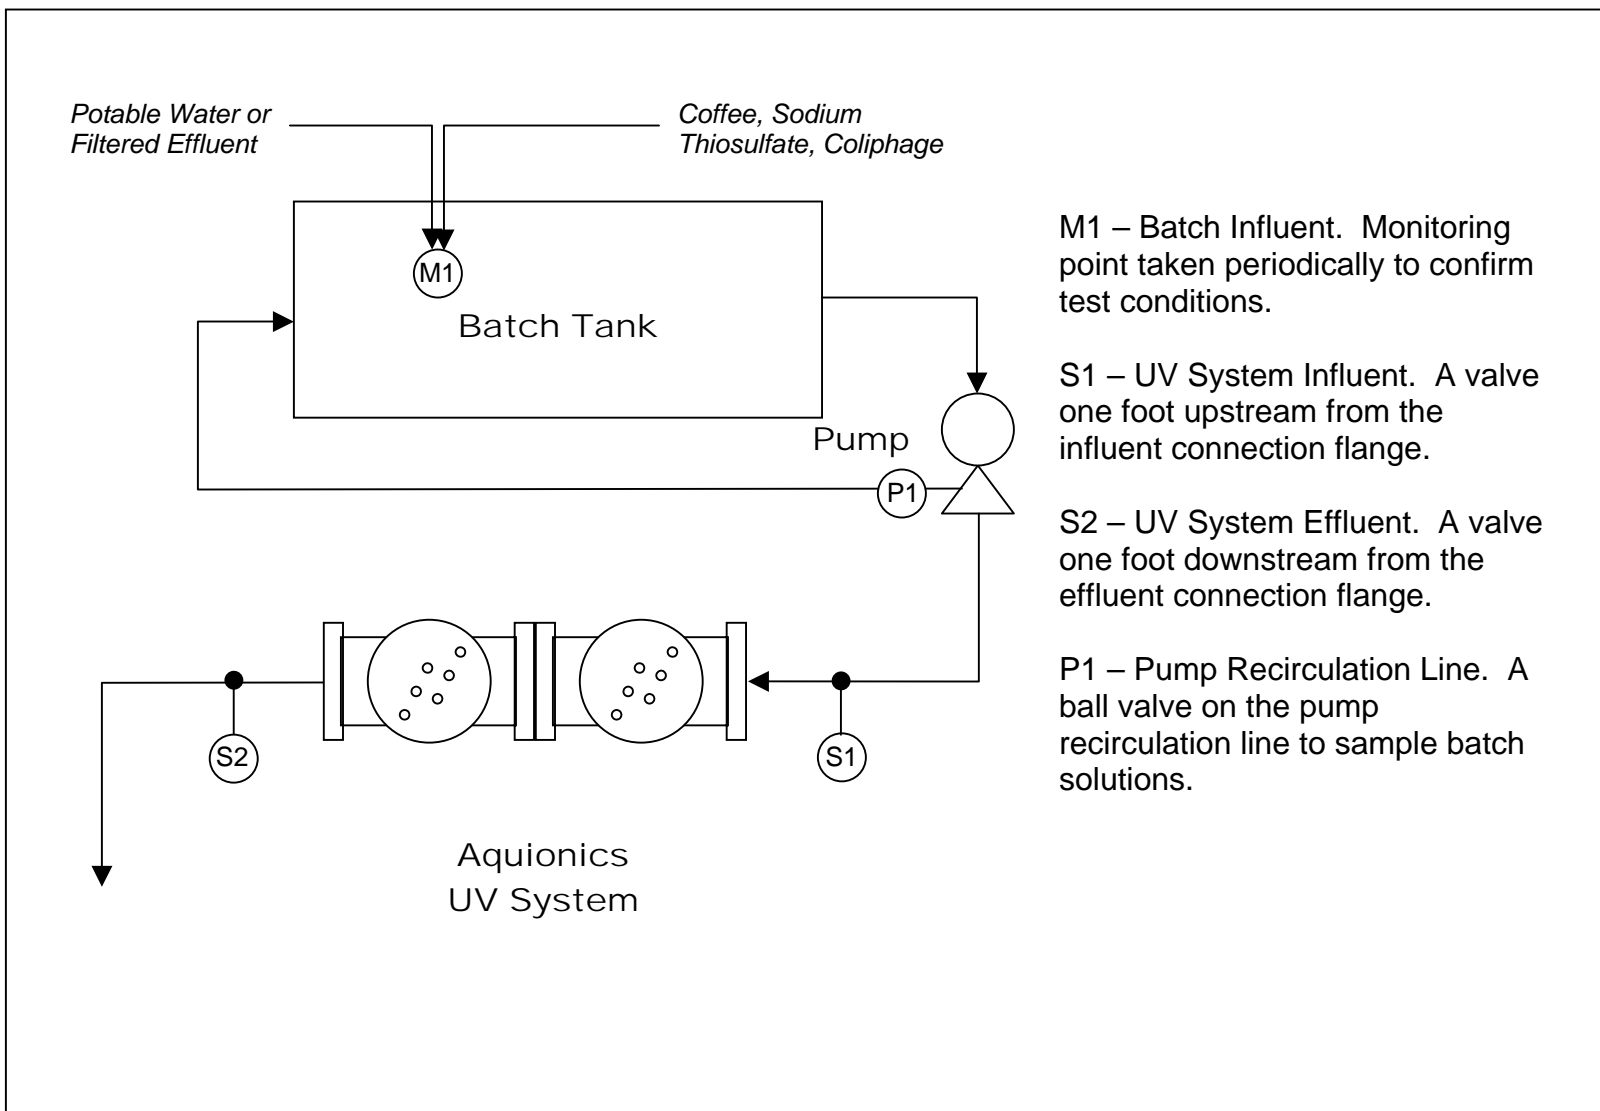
Potable Water or Filtered Effluent

Coffee, Sodium Thiosulfate, Coliphage

M1

Batch Tank

Pump

P1

S2

S1

Aquionics UV System

M1 – Batch Influent. Monitoring point taken periodically to confirm test conditions.

S1 – UV System Influent. A valve one foot upstream from the influent connection flange.

S2 – UV System Effluent. A valve one foot downstream from the effluent connection flange.

P1 – Pump Recirculation Line. A ball valve on the pump recirculation line to sample batch solutions.